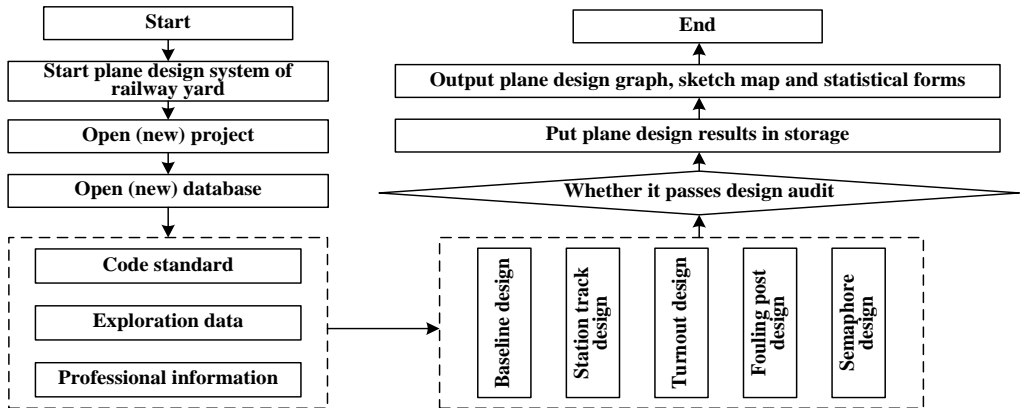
Start

Start plane design system of railway yard

Open (new) project

Open (new) database

Code standard

Exploration data

Professional information

Baseline design

Station track design

Turnout design

Fouling post design

Semaphore design

Whether it passes design audit

Put plane design results in storage

Output plane design graph, sketch map and statistical forms

End